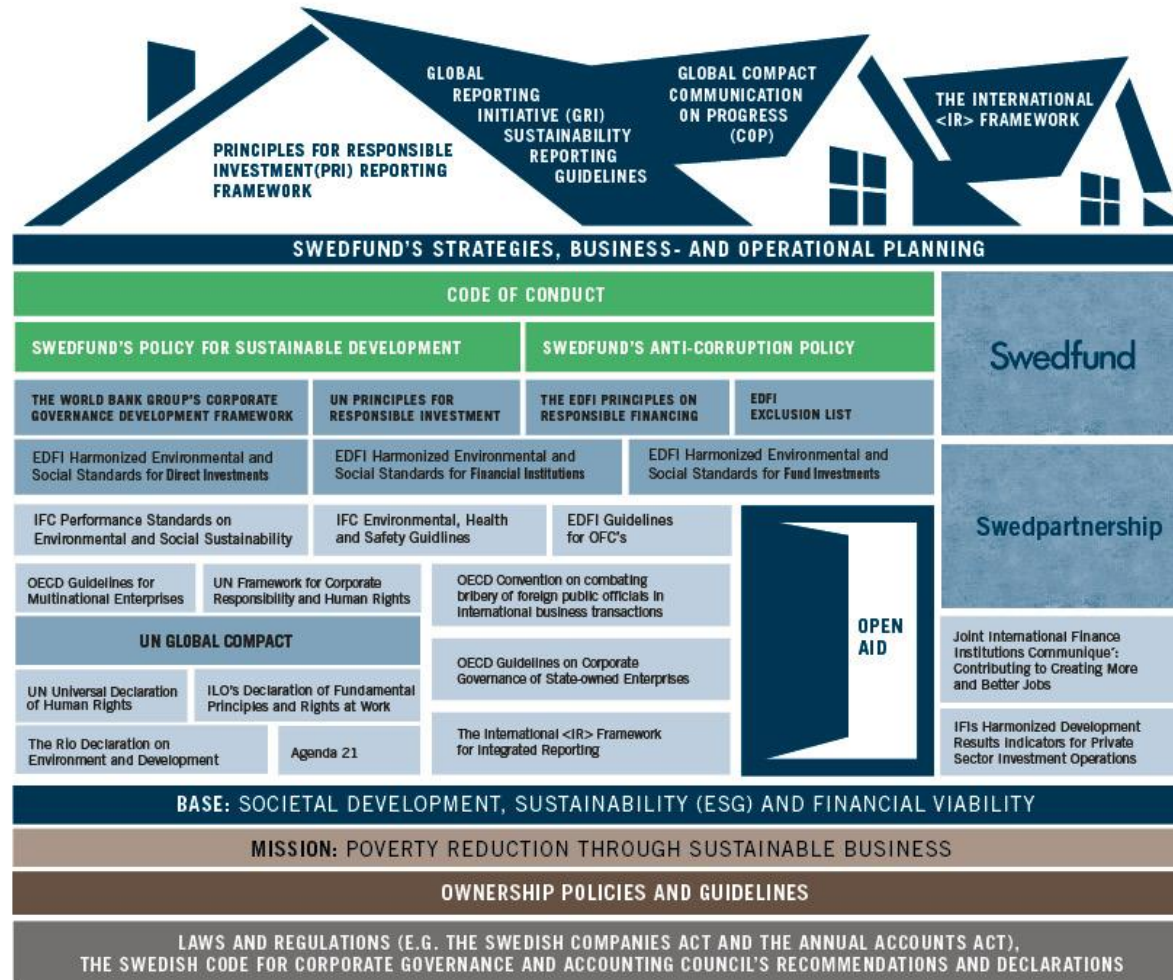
PRINCIPLES FOR RESPONSIBLE INVESTMENT(PRI) REPORTING FRAMEWORK

GLOBAL REPORTING INITIATIVE (GRI) SUSTAINABILITY REPORTING GUIDELINES

GLOBAL COMPACT COMMUNICATION ON PROGRESS (COP)

THE INTERNATIONAL <IR> FRAMEWORK

SWEDFUND'S STRATEGIES, BUSINESS- AND OPERATIONAL PLANNING

CODE OF CONDUCT

SWEDFUND'S POLICY FOR SUSTAINABLE DEVELOPMENT

SWEDFUND'S ANTI-CORRUPTION POLICY

Swedfund

THE WORLD BANK GROUP'S CORPORATE GOVERNANCE DEVELOPMENT FRAMEWORK

UN PRINCIPLES FOR RESPONSIBLE INVESTMENT

THE EDFI PRINCIPLES ON RESPONSIBLE FINANCING

EDFI EXCLUSION LIST

EDFI Harmonized Environmental and Social Standards for Direct Investments

EDFI Harmonized Environmental and Social Standards for Financial Institutions

EDFI Harmonized Environmental and Social Standards for Fund Investments

Swedpartnership

IFC Performance Standards on Environmental and Social Sustainability

IFC Environmental, Health and Safety Guidlines

EDFI Guidelines for OFC's

OECD Guidelines for Multinational Enterprises

UN Framework for Corporate Responsibility and Human Rights

OECD Convention on combating bribery of foreign public officials in international business transactions

OPEN AID

UN GLOBAL COMPACT

Joint International Finance Institutions Communique': Contributing to Creating More and Better Jobs

OECD Guidelines on Corporate Governance of State-owned Enterprises

UN Universal Declaration of Human Rights

ILO's Declaration of Fundamental Principles and Rights at Work

The Rio Declaration on Environment and Development

Agenda 21

The International <IR> Framework for Integrated Reporting

IFIs Harmonized Development Results Indicators for Private Sector Investment Operations

BASE: SOCIETAL DEVELOPMENT, SUSTAINABILITY (ESG) AND FINANCIAL VIABILITY

MISSION: POVERTY REDUCTION THROUGH SUSTAINABLE BUSINESS

OWNERSHIP POLICIES AND GUIDELINES

LAWS AND REGULATIONS (E.G. THE SWEDISH COMPANIES ACT AND THE ANNUAL ACCOUNTS ACT), THE SWEDISH CODE FOR CORPORATE GOVERNANCE AND ACCOUNTING COUNCIL'S RECOMMENDATIONS AND DECLARATIONS